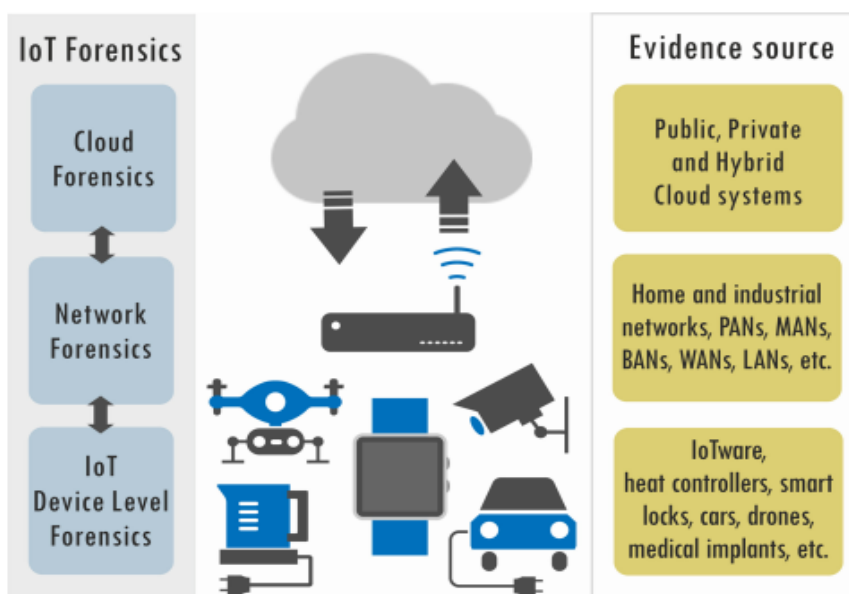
IoT Forensics

Cloud Forensics

Network Forensics

IoT Device Level Forensics

Evidence source

Public, Private and Hybrid Cloud systems

Home and industrial networks, PANs, MANs, BANs, WANs, LANs, etc.

IoTware, heat controllers, smart locks, cars, drones, medical implants, etc.